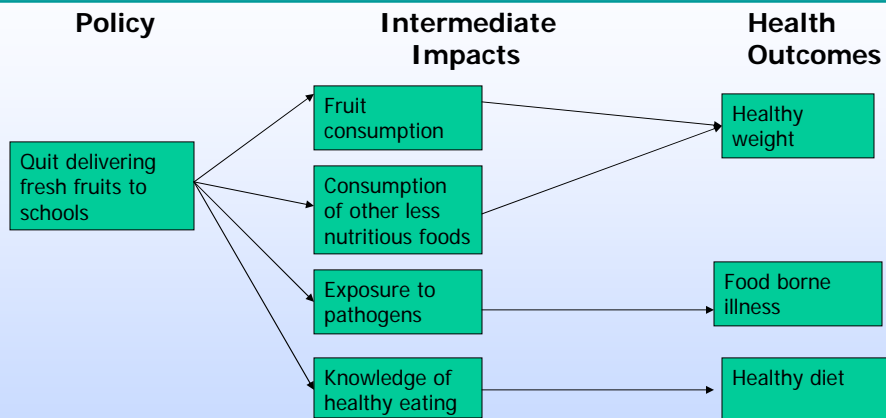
Policy

Intermediate Impacts

Health Outcomes

Quit delivering fresh fruits to schools

Fruit consumption

Consumption of other less nutritious foods

Exposure to pathogens

Knowledge of healthy eating

Healthy weight

Food borne illness

Healthy diet